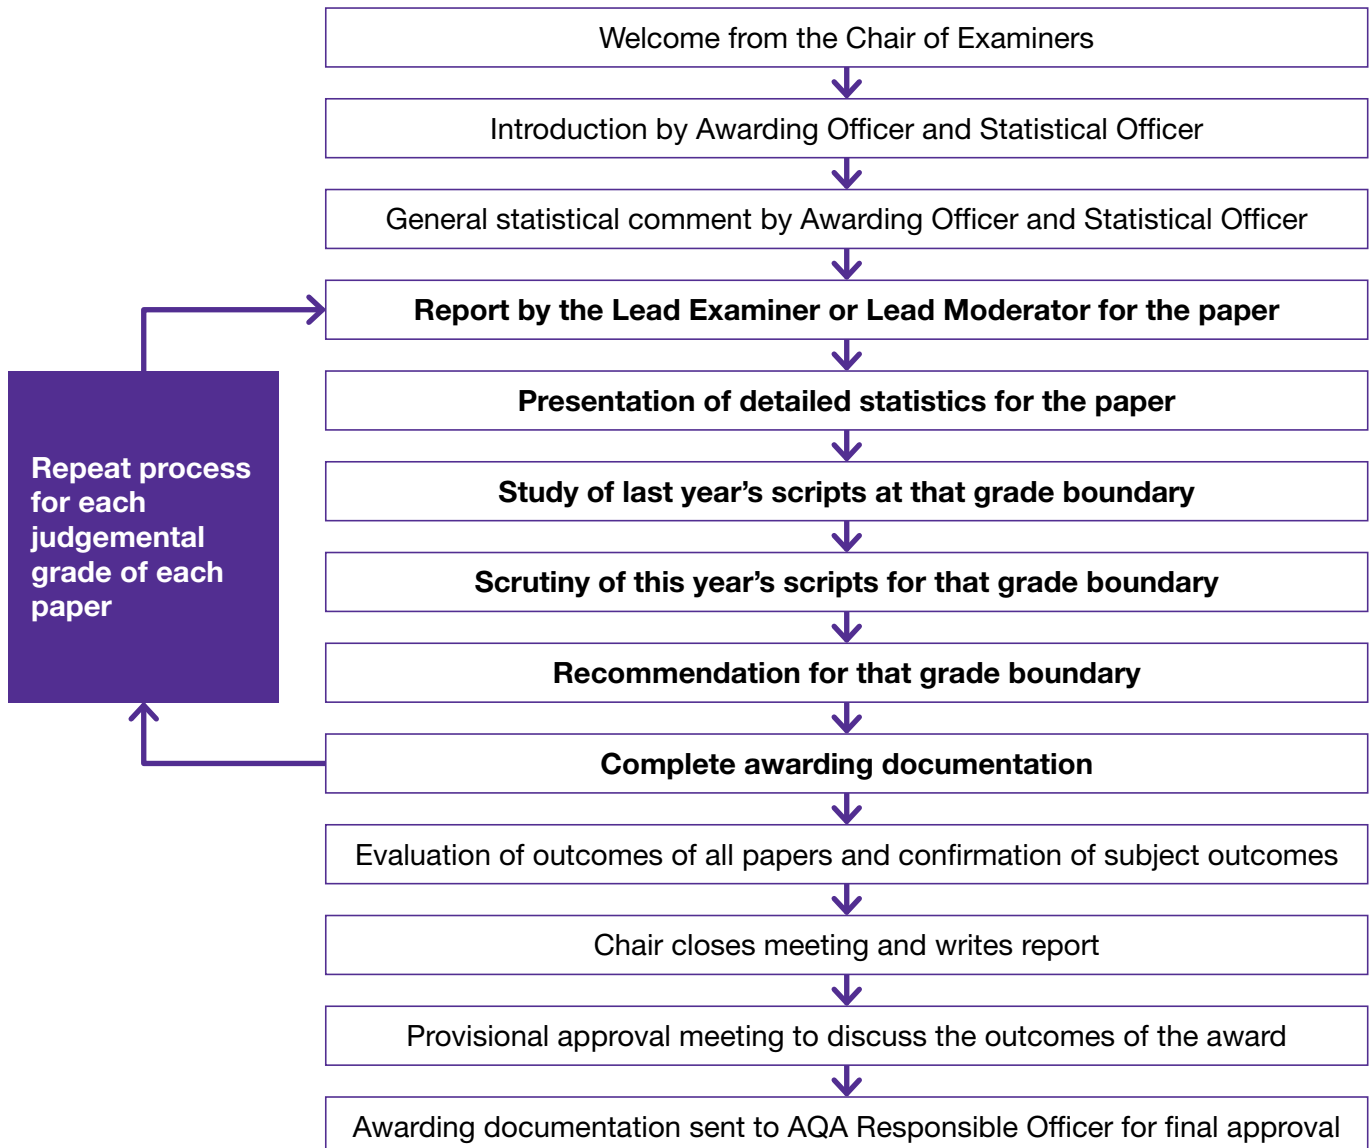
Welcome from the Chair of Examiners

Introduction by Awarding Officer and Statistical Officer

General statistical comment by Awarding Officer and Statistical Officer

Report by the Lead Examiner or Lead Moderator for the paper

Presentation of detailed statistics for the paper

Study of last year's scripts at that grade boundary

Scrutiny of this year's scripts for that grade boundary

Recommendation for that grade boundary

Complete awarding documentation

Evaluation of outcomes of all papers and confirmation of subject outcomes

Chair closes meeting and writes report

Provisional approval meeting to discuss the outcomes of the award

Awarding documentation sent to AQA Responsible Officer for final approval

Repeat process for each judgemental grade of each paper